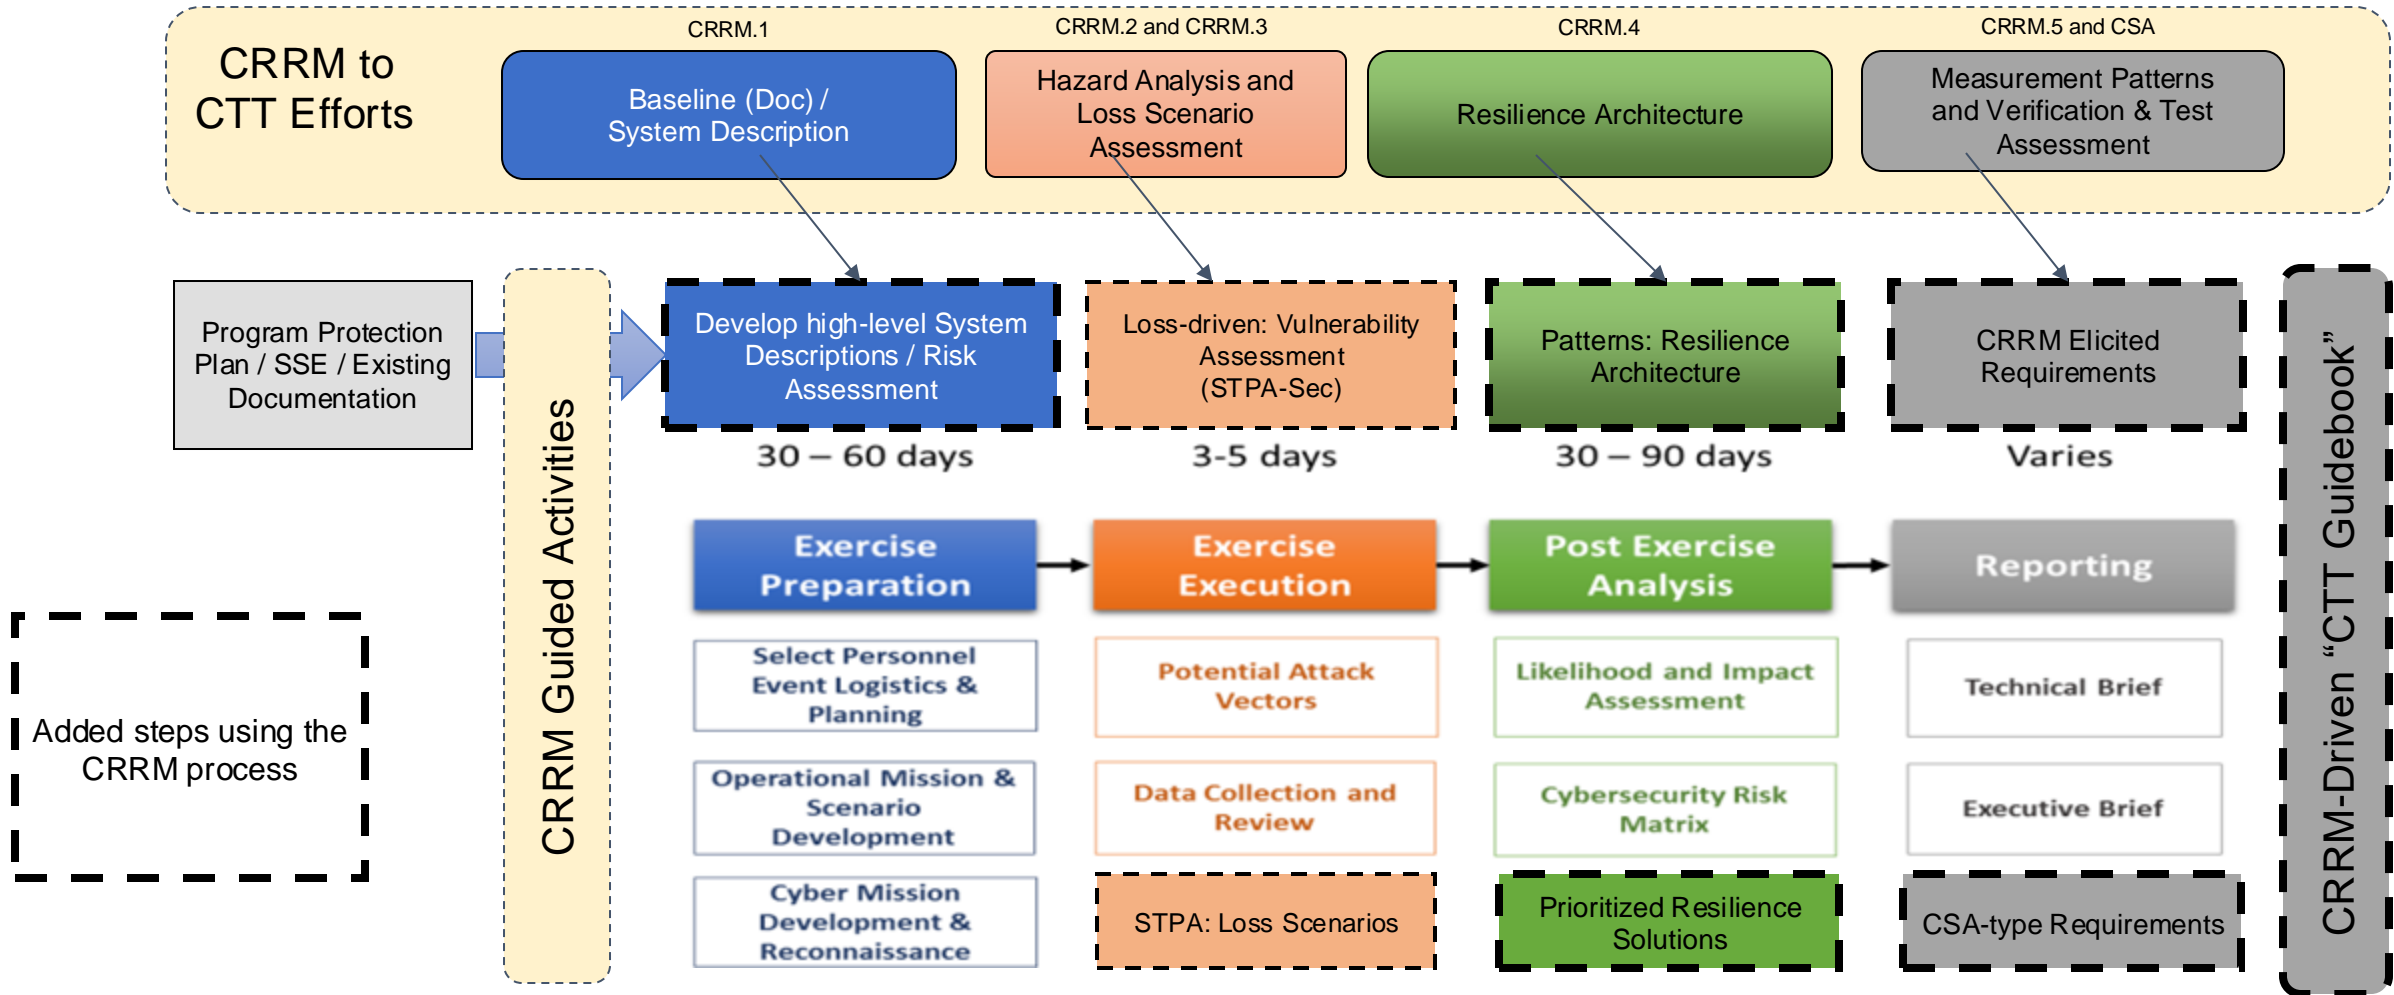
CRRM to CTT Efforts

CRRM.1

Baseline (Doc) / System Description

CRRM.2 and CRRM.3

Hazard Analysis and Loss Scenario Assessment

CRRM.4

Resilience Architecture

CRRM.5 and CSA

Measurement Patterns and Verification & Test Assessment

Program Protection Plan / SSE / Existing Documentation

CRRM Guided Activities

Develop high-level System Descriptions / Risk Assessment

30 – 60 days

Loss-driven: Vulnerability Assessment (STPA-Sec)

3-5 days

Patterns: Resilience Architecture

30 – 90 days

CRRM Elicited Requirements

Varies

CRRM-Driven “CTT Guidebook”

Exercise Preparation

Exercise Execution

Post Exercise Analysis

Reporting

Select Personnel Event Logistics & Planning

Operational Mission & Scenario Development

Cyber Mission Development & Reconnaissance

Potential Attack Vectors

Data Collection and Review

STPA: Loss Scenarios

Likelihood and Impact Assessment

Cybersecurity Risk Matrix

Prioritized Resilience Solutions

Technical Brief

Executive Brief

CSA-type Requirements

Added steps using the CRRM process